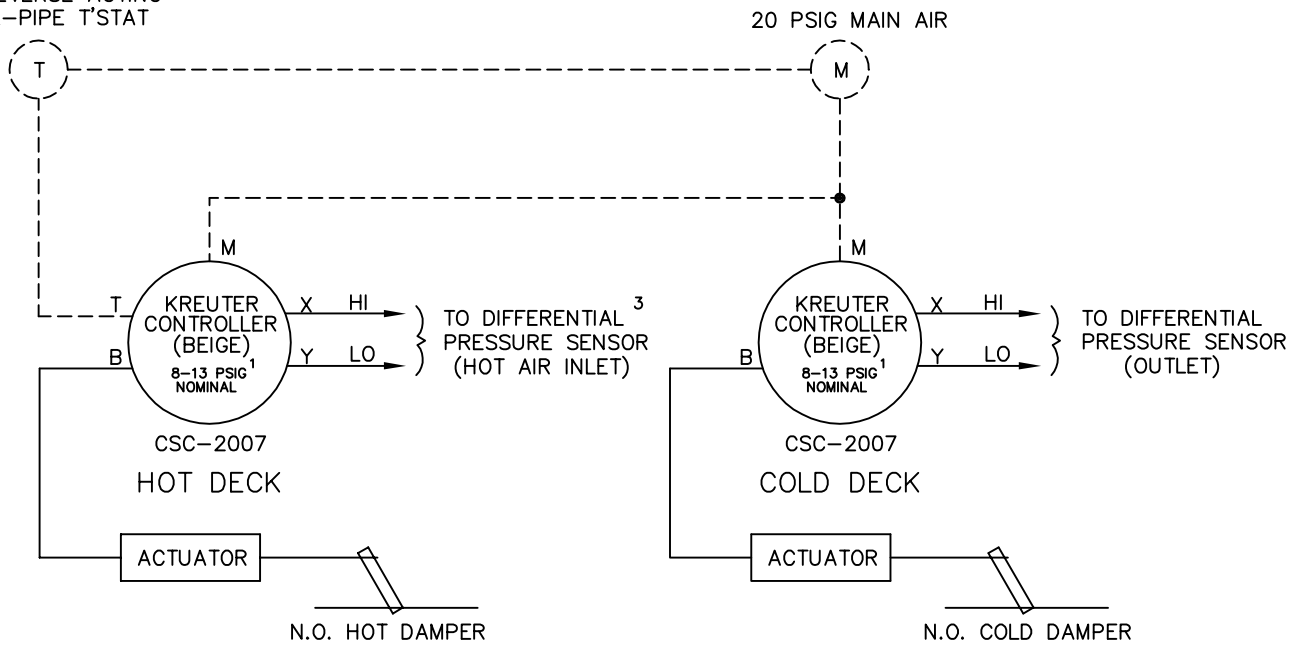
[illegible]
–PIPE T'STAT

20 PSIG MAIN AIR

T

M

M

T

KREUTER CONTROLLER (BEIGE)

X

HI

B

Y

LO

8–13 PSIG$^1$ NOMINAL

TO DIFFERENTIAL$^3$ PRESSURE SENSOR (HOT AIR INLET)

CSC–2007

HOT DECK

ACTUATOR

N.O. HOT DAMPER

M

KREUTER CONTROLLER (BEIGE)

X

HI

B

Y

LO

8–13 PSIG$^1$ NOMINAL

TO DIFFERENTIAL PRESSURE SENSOR (OUTLET)

CSC–2007

COLD DECK

ACTUATOR

N.O. COLD DAMPER